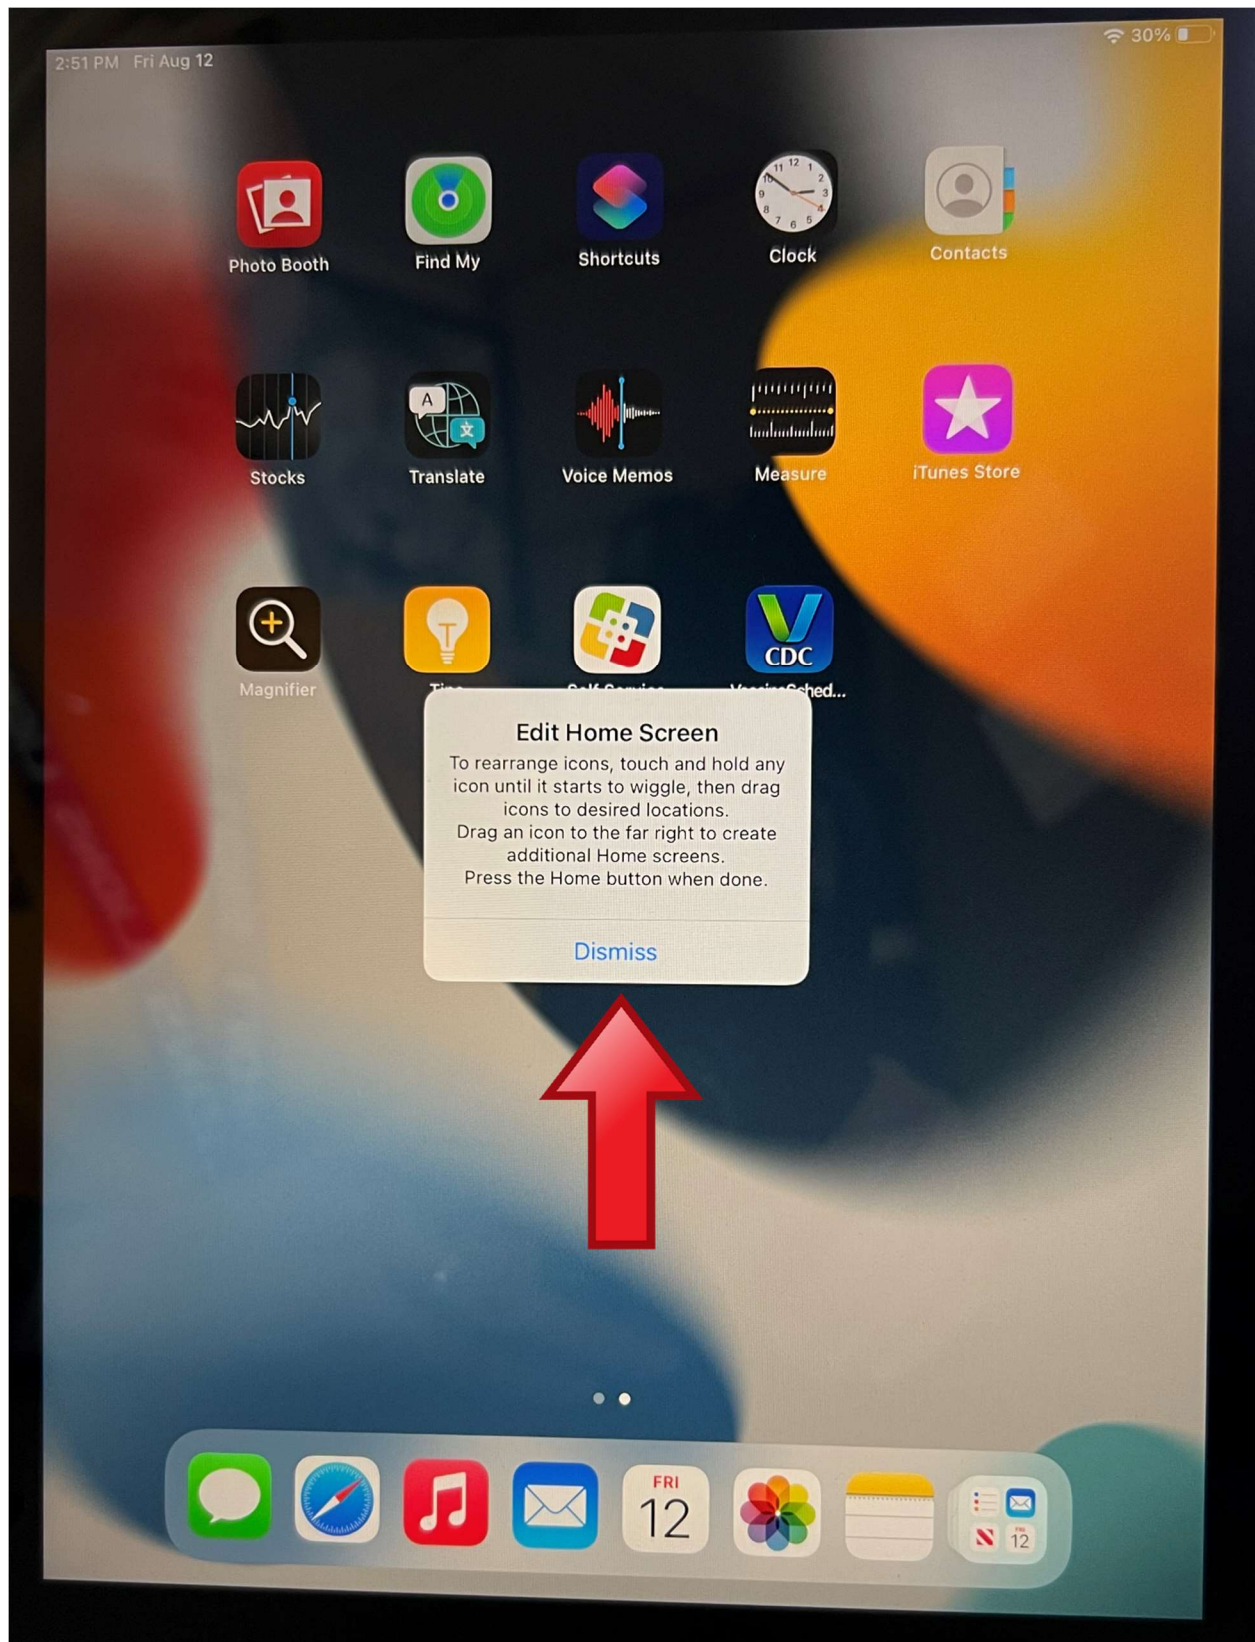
2:51 PM Fri Aug 12

30%

Photo Booth

Find My

Shortcuts

Clock

Contacts

Stocks

A

Translate

Voice Memos

Measure

iTunes Store

Magnifier

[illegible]

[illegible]

CDC

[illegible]Sched...

Edit Home Screen

To rearrange icons, touch and hold any icon until it starts to wiggle, then drag icons to desired locations.
Drag an icon to the far right to create additional Home screens.
Press the Home button when done.

Dismiss

FRI
12

12